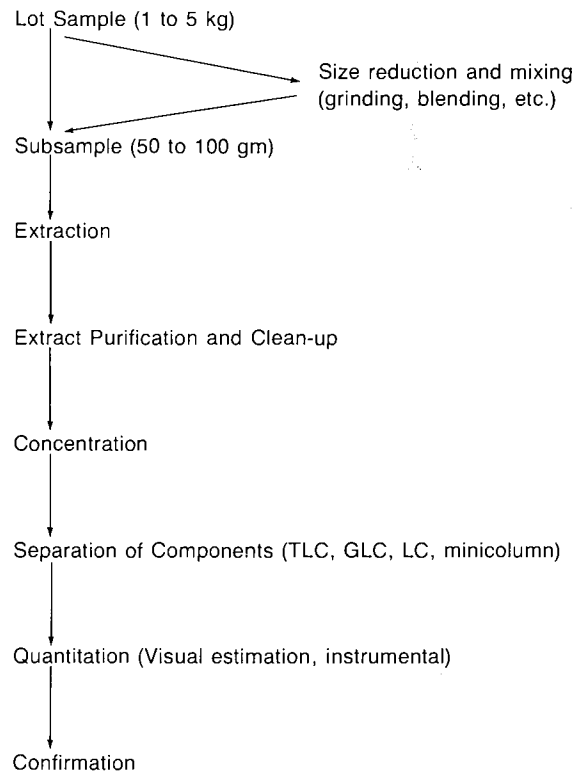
Lot Sample (1 to 5 kg)

Size reduction and mixing (grinding, blending, etc.)

Subsample (50 to 100 gm)

Extraction

Extract Purification and Clean-up

Concentration

Separation of Components (TLC, GLC, LC, minicolumn)

Quantitation (Visual estimation, instrumental)

Confirmation